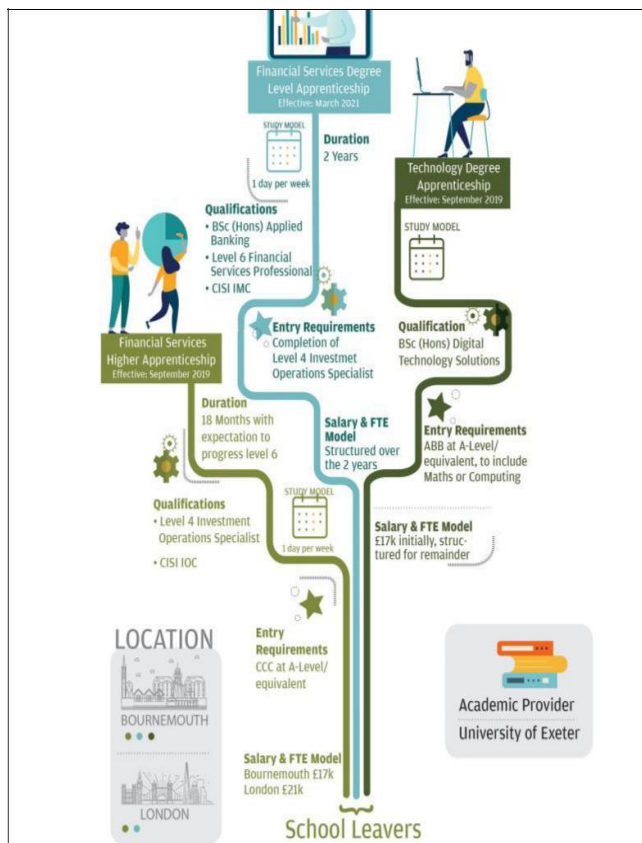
Financial Services Degree Level Apprenticeship
Effective: March 2021

STUDY MODEL
1 day per week

Duration
2 Years

Qualifications
• BSc (Hons) Applied Banking
• Level 6 Financial Services Professional
• CISI IMC

Technology Degree Apprenticeship
Effective: September 2019

STUDY MODEL

Entry Requirements
Completion of Level 4 Investmet Operations Specialist

Qualification
BSc (Hons) Digital Technology Solutions

Financial Services Higher Apprenticeship
Effective: September 2019

Duration
18 Months with expectation to progress level 6

Salary & FTE Model
Structured over the 2 years

Entry Requirements
ABB at A-Level/ equivalent, to include Maths or Computing

Qualifications
• Level 4 Investment Operations Specialist
• CISI IOC

STUDY MODEL
1 day per week

Salary & FTE Model
£17k initially, structured for remainder

LOCATION
BOURNEMOUTH
LONDON

Entry Requirements
CCC at A-Level/ equivalent

Academic Provider
University of Exeter

Salary & FTE Model
Bournemouth £17k
London £21k

School Leavers